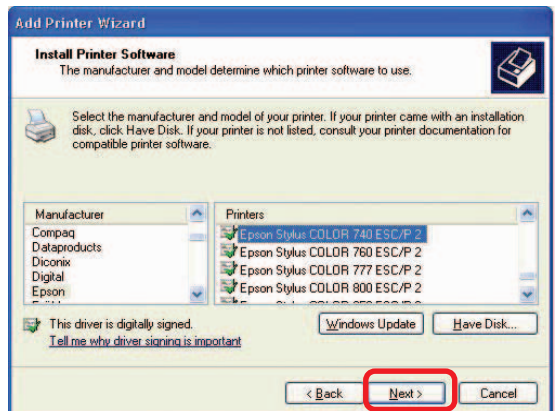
Add Printer Wizard

Install Printer Software
The manufacturer and model determine which printer software to use.

Select the manufacturer and model of your printer. If your printer came with an installation disk, click Have Disk. If your printer is not listed, consult your printer documentation for compatible printer software.

| Manufacturer |
|---|
| Compaq |
| Dataproducts |
| Diconix |
| Digital |
| Epson |

| Printers |
|---|
| Epson Stylus COLOR 740 ESC/P 2 |
| Epson Stylus COLOR 760 ESC/P 2 |
| Epson Stylus COLOR 777 ESC/P 2 |
| Epson Stylus COLOR 800 ESC/P 2 |

This driver is digitally signed.
Tell me why driver signing is important

Windows Update
Have Disk...

< Back
Next >
Cancel